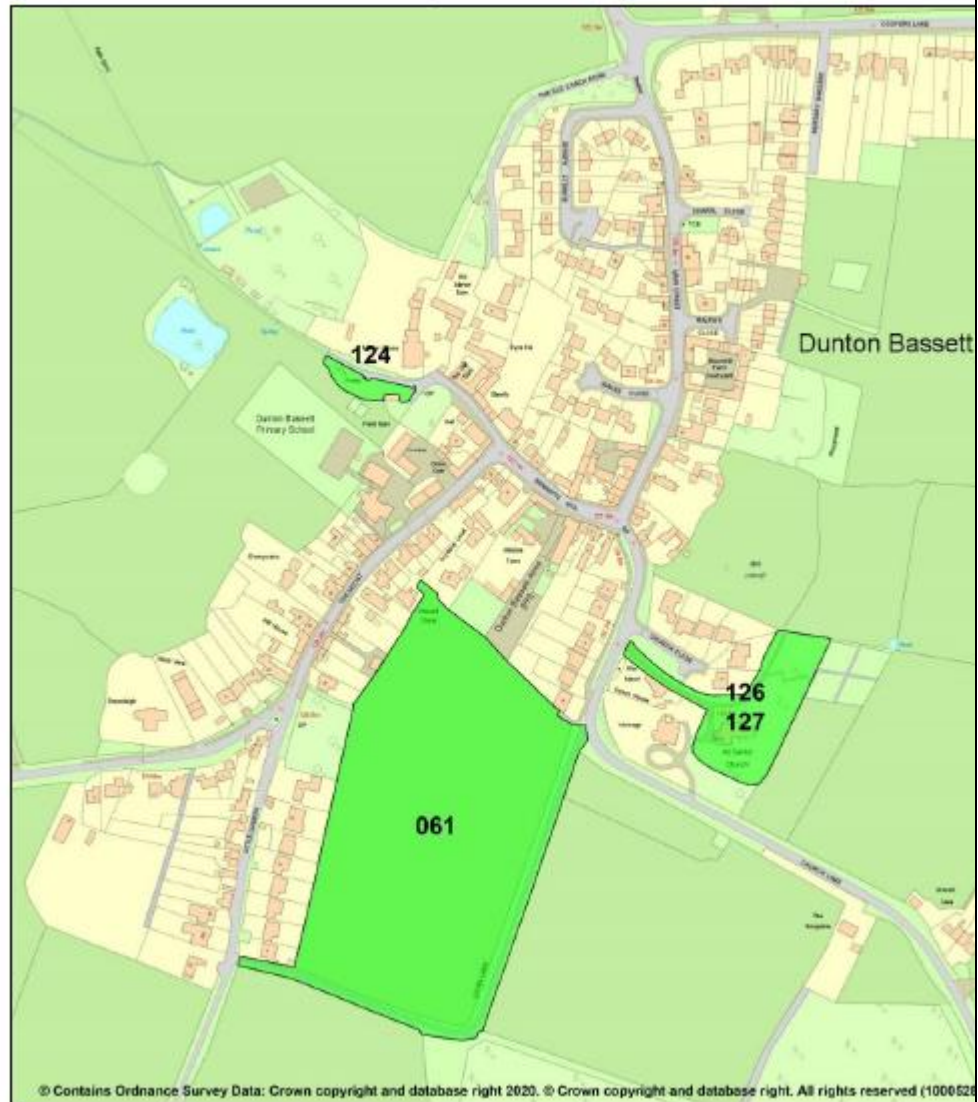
124

Dunton Bassett Primary School

Dunton Bassett

061

126
127

© Contains Ordnance Survey Data: Crown copyright and database right 2020. © Crown copyright and database right. All rights reserved (100052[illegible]